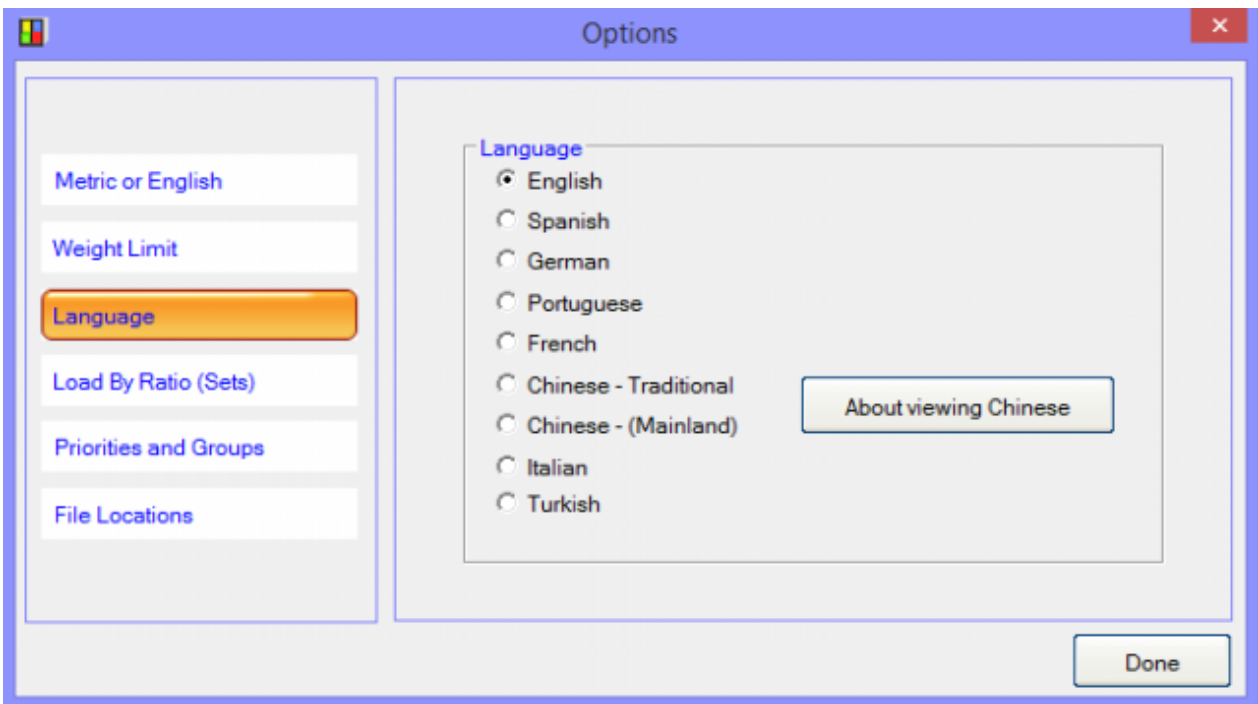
Options

Metric or English

Weight Limit

Language

Load By Ratio (Sets)

Priorities and Groups

File Locations

Language

English

Spanish

German

Portuguese

French

Chinese - Traditional

Chinese - (Mainland)

Italian

Turkish

About viewing Chinese

Done